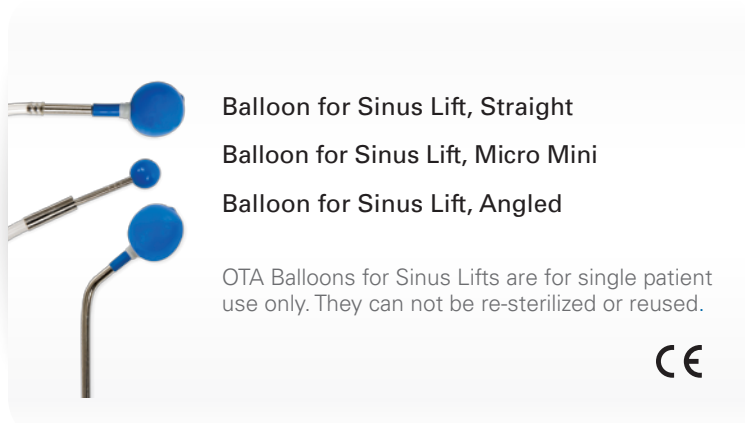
Balloon for Sinus Lift, Straight

Balloon for Sinus Lift, Micro Mini

Balloon for Sinus Lift, Angled

OTA Balloons for Sinus Lifts are for single patient use only. They can not be re-sterilized or reused.

CE